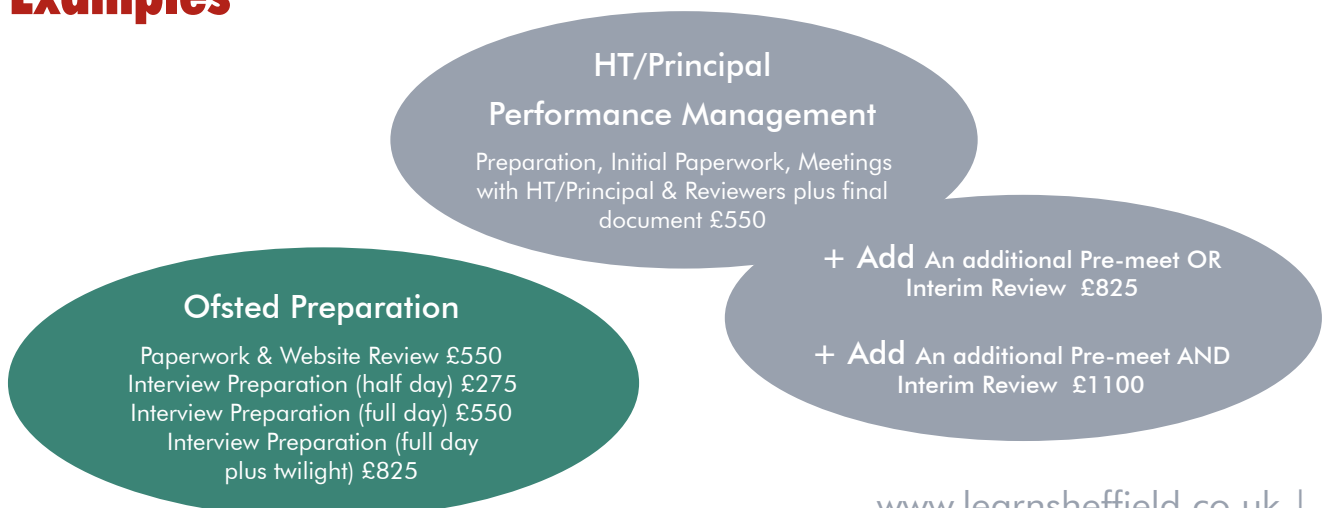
Examples

HT/Principal

Performance Management

Preparation, Initial Paperwork, Meetings with HT/Principal & Reviewers plus final document £550

+ Add An additional Pre-meet OR Interim Review £825

+ Add An additional Pre-meet AND Interim Review £1100

Ofsted Preparation

Paperwork & Website Review £550
Interview Preparation (half day) £275
Interview Preparation (full day) £550
Interview Preparation (full day plus twilight) £825

www.learnsheffield.co.uk |